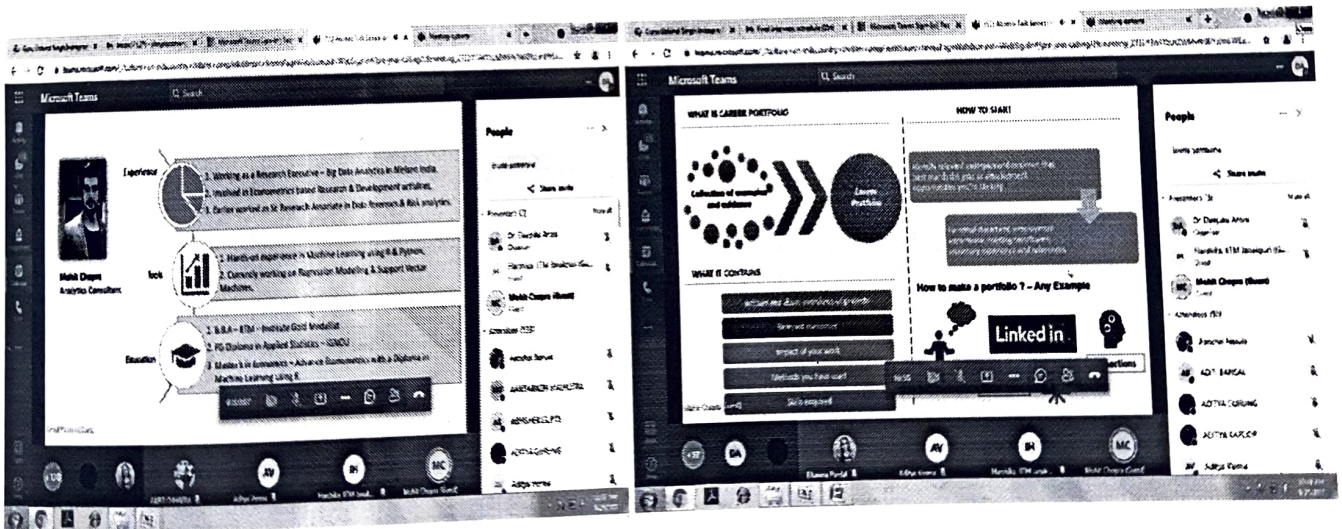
Microsoft Teams
Search

Experience
1. Working as a Research Executive – Big Data Analytics in Nielsen India.
2. Involved in Econometrics based Research & Development activities.
3. Earlier worked as Sr. Research Associate in Data Research & Risk analytics.

Tools
1. Hands-on experience in Machine Learning using R & Python.
2. Currently working on Regression Modeling & Support Vector Machines.

Education
1. B.B.A – KTM – Institute Gold Medallist.
2. PG Diploma in Applied Statistics – IGNOU.
3. Master's in Economics – Advance Econometrics with a Diploma in Machine Learning Using R.

Mohit Chopra
Analytics Consultant

People
Share invite
Presenters (2)
Dr. Deepika Arora
Organiser
Harshika, KTM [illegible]
Mohit Chopra (Guest)
Guest
Attendees
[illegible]

Microsoft Teams
Search

WHAT IS CAREER PORTFOLIO
Collection of examples and evidence
Career Portfolio
WHAT IT CONTAINS
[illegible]
Reference materials
Impact of your work
Methods you have used
Skills acquired

HOW TO START
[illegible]
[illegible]
How to make a portfolio ? – Any Example
Linked in
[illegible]ections

People
Invite someone
Share invite
Presenters (3)
Dr. Deepika Arora
Organiser
Harshika, KTM Jaisalpuri (Gu...
Guest
Mohit Chopra (Guest)
Guest
Attendees (50)
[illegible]
ADITI BANSAL
ADITYA DHRUNG
ADITYA KAPOOR
Aditya Varma

Bhawna Pardal
Aditya Verma
Harshika, KTM Jaisal...
Mohit Chopra (Guest)